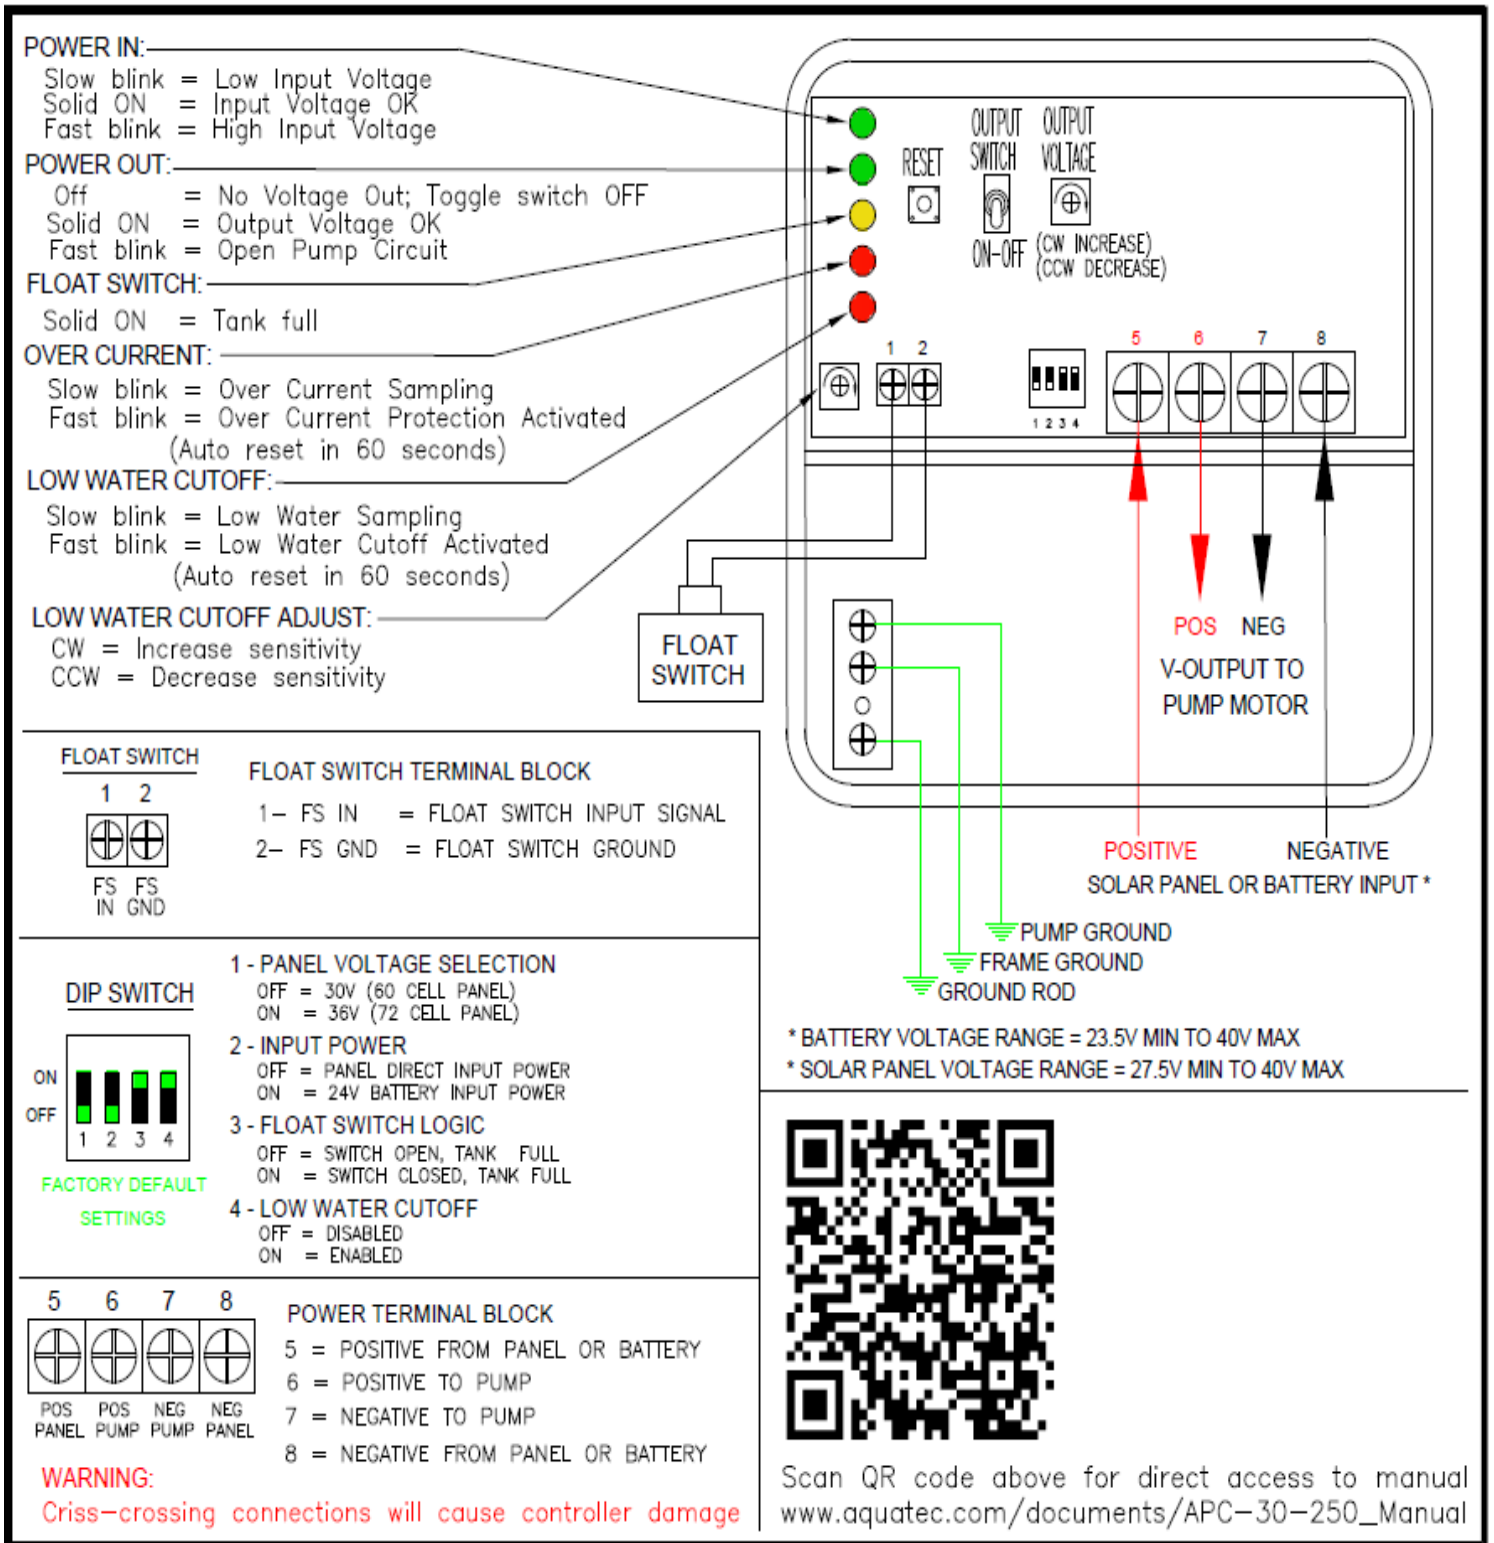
POWER IN:
Slow blink = Low Input Voltage
Solid ON = Input Voltage OK
Fast blink = High Input Voltage

POWER OUT:
Off = No Voltage Out; Toggle switch OFF
Solid ON = Output Voltage OK
Fast blink = Open Pump Circuit

FLOAT SWITCH:
Solid ON = Tank full

OVER CURRENT:
Slow blink = Over Current Sampling
Fast blink = Over Current Protection Activated
(Auto reset in 60 seconds)

LOW WATER CUTOFF:
Slow blink = Low Water Sampling
Fast blink = Low Water Cutoff Activated
(Auto reset in 60 seconds)

LOW WATER CUTOFF ADJUST:
CW = Increase sensitivity
CCW = Decrease sensitivity

RESET
OUTPUT SWITCH
ON-OFF
OUTPUT VOLTAGE
(CW INCREASE)
(CCW DECREASE)

1 2
1 2 3 4
5 6 7 8

FLOAT SWITCH

POS NEG
V-OUTPUT TO PUMP MOTOR

POSITIVE NEGATIVE
SOLAR PANEL OR BATTERY INPUT *

PUMP GROUND
FRAME GROUND
GROUND ROD

* BATTERY VOLTAGE RANGE = 23.5V MIN TO 40V MAX
* SOLAR PANEL VOLTAGE RANGE = 27.5V MIN TO 40V MAX

FLOAT SWITCH
1 2
FS IN FS GND

FLOAT SWITCH TERMINAL BLOCK
1– FS IN = FLOAT SWITCH INPUT SIGNAL
2– FS GND = FLOAT SWITCH GROUND

DIP SWITCH
ON
OFF
1 2 3 4
FACTORY DEFAULT SETTINGS

1 - PANEL VOLTAGE SELECTION
OFF = 30V (60 CELL PANEL)
ON = 36V (72 CELL PANEL)
2 - INPUT POWER
OFF = PANEL DIRECT INPUT POWER
ON = 24V BATTERY INPUT POWER
3 - FLOAT SWITCH LOGIC
OFF = SWITCH OPEN, TANK FULL
ON = SWITCH CLOSED, TANK FULL
4 - LOW WATER CUTOFF
OFF = DISABLED
ON = ENABLED

5 6 7 8
POS PANEL POS PUMP NEG PUMP NEG PANEL

POWER TERMINAL BLOCK
5 = POSITIVE FROM PANEL OR BATTERY
6 = POSITIVE TO PUMP
7 = NEGATIVE TO PUMP
8 = NEGATIVE FROM PANEL OR BATTERY

WARNING:
Criss–crossing connections will cause controller damage

Scan QR code above for direct access to manual
www.aquatec.com/documents/APC–30–250_Manual